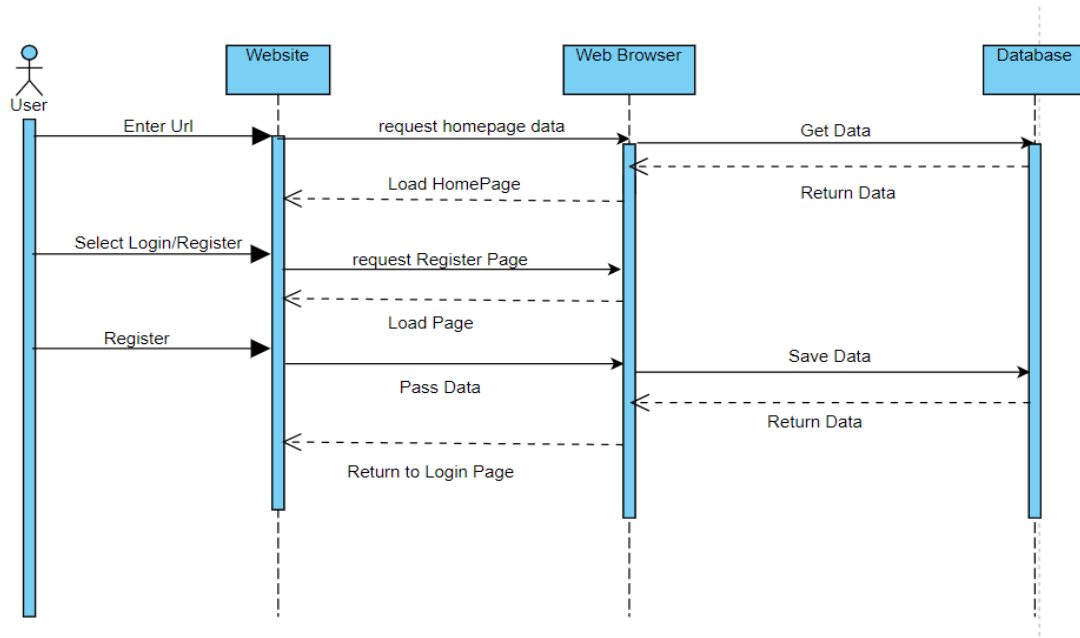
User
Website
Web Browser
Database
Enter Url
request homepage data
Get Data
Return Data
Load HomePage
Select Login/Register
request Register Page
Load Page
Register
Save Data
Pass Data
Return Data
Return to Login Page